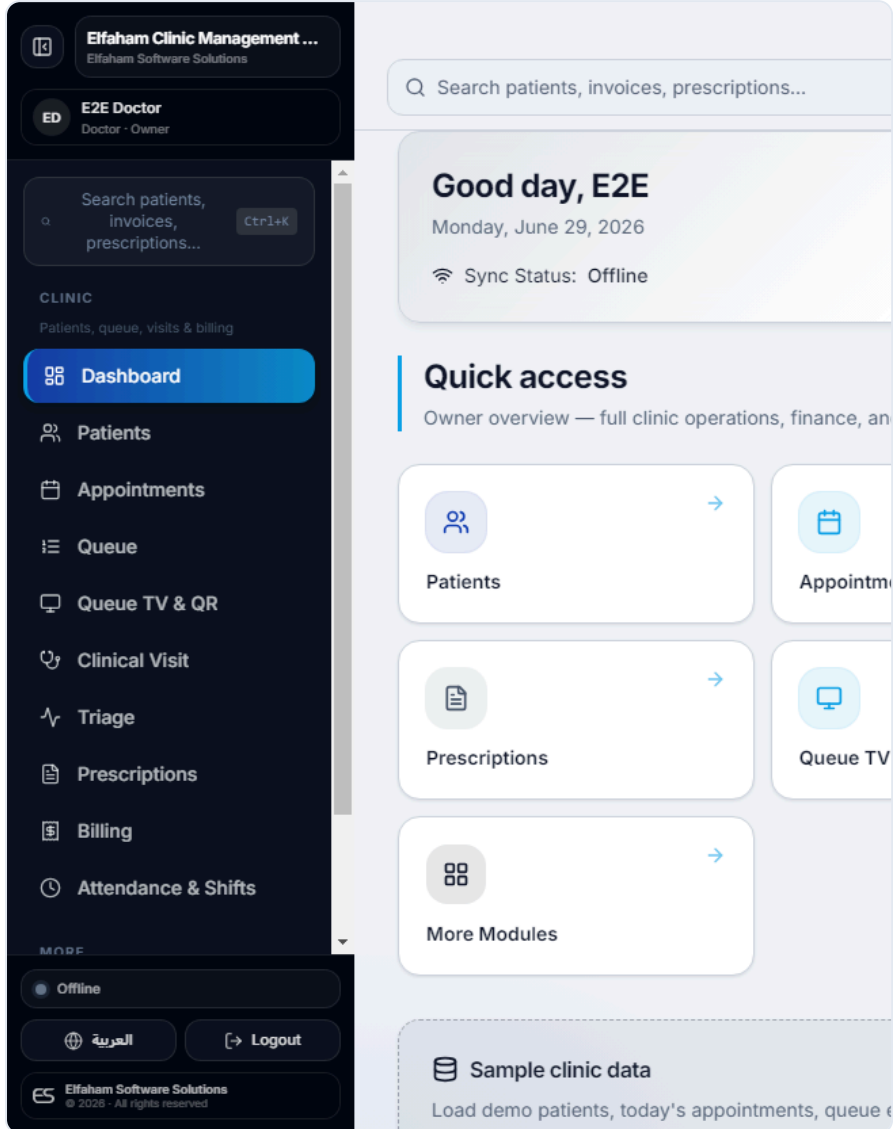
Elfaham Clinic Management ...
Elfaham Software Solutions

ED
E2E Doctor
Doctor · Owner

Search patients, invoices, prescriptions...
Ctrl+K

CLINIC
Patients, queue, visits & billing

Dashboard
Patients
Appointments
Queue
Queue TV & QR
Clinical Visit
Triage
Prescriptions
Billing
Attendance & Shifts
MORE

Offline
العربية
Logout

ES
Elfaham Software Solutions
© 2026 · All rights reserved

Search patients, invoices, prescriptions...

Good day, E2E
Monday, June 29, 2026
Sync Status: Offline

Quick access
Owner overview — full clinic operations, finance, an

Patients
Appointm
Prescriptions
Queue TV
More Modules

Sample clinic data
Load demo patients, today's appointments, queue